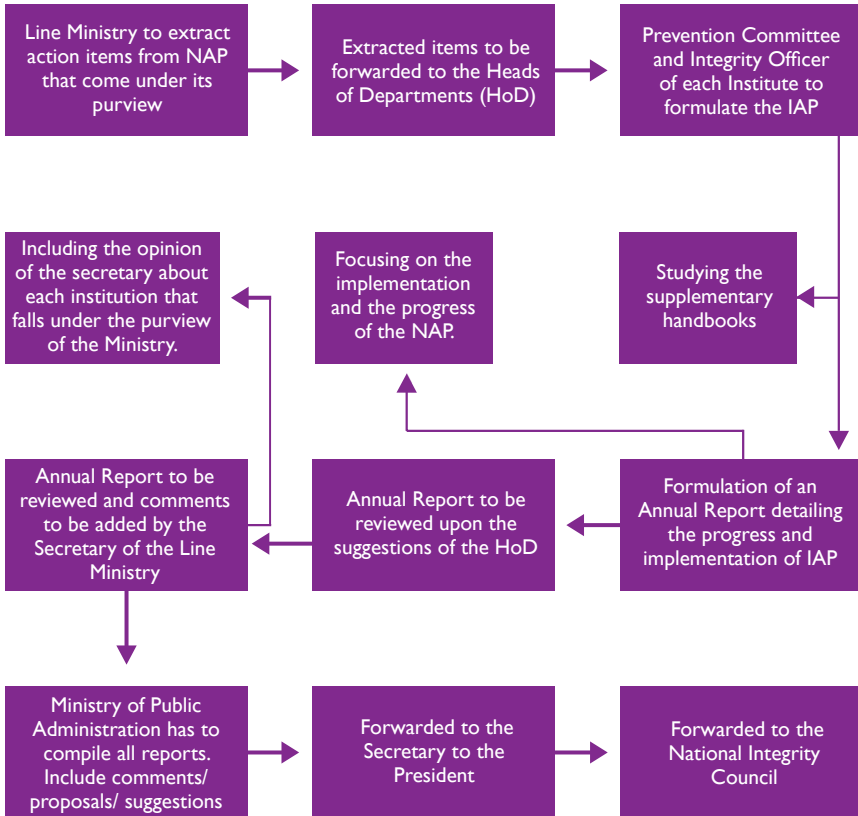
Line Ministry to extract action items from NAP that come under its purview

Extracted items to be forwarded to the Heads of Departments (HoD)

Prevention Committee and Integrity Officer of each Institute to formulate the IAP

Including the opinion of the secretary about each institution that falls under the purview of the Ministry.

Focusing on the implementation and the progress of the NAP.

Studying the supplementary handbooks

Annual Report to be reviewed and comments to be added by the Secretary of the Line Ministry

Annual Report to be reviewed upon the suggestions of the HoD

Formulation of an Annual Report detailing the progress and implementation of IAP

Ministry of Public Administration has to compile all reports. Include comments/ proposals/ suggestions

Forwarded to the Secretary to the President

Forwarded to the National Integrity Council